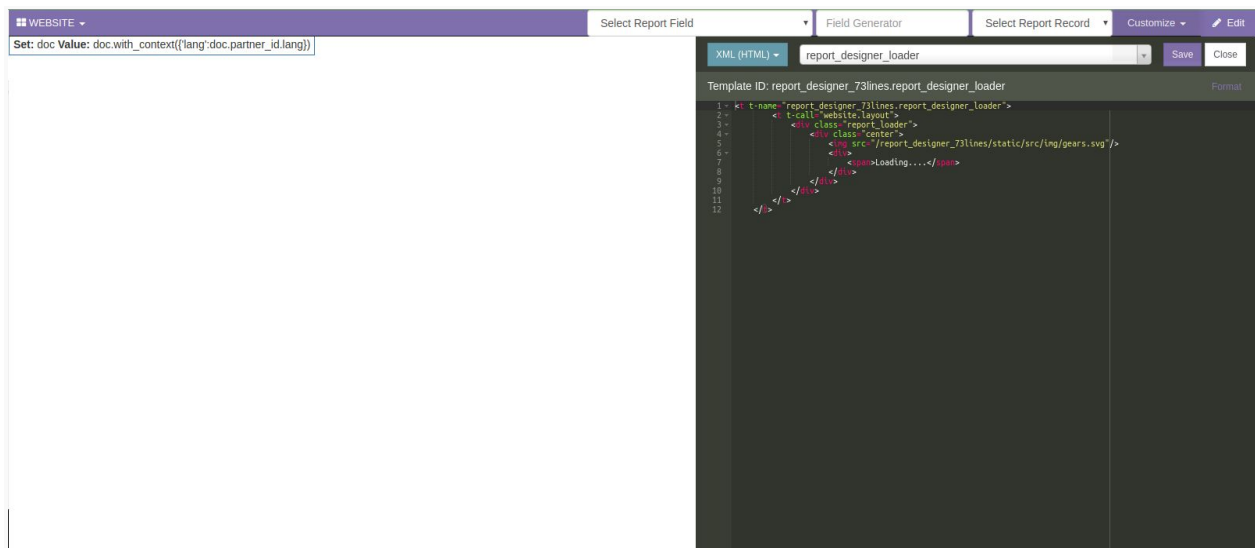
WEBSITE

Select Report Field

Field Generator

Select Report Record

Customize

Edit

Set: doc Value: doc.with_context({'lang':doc.partner_id.lang})

XML (HTML)

report_designer_loader

Save

Close

Template ID: report_designer_73lines.report_designer_loader

Format

1 <t t-name="report_designer_73lines.report_designer_loader">
2 <t t-call="website.layout">
3 <div class="report_loader">
4 <div class="center">
5 <img src="/report_designer_73lines/static/src/img/gears.svg"/>
6 <div>
7 <span>Loading....</span>
8 </div>
9 </div>
10 </div>
11 </t>
12 </t>